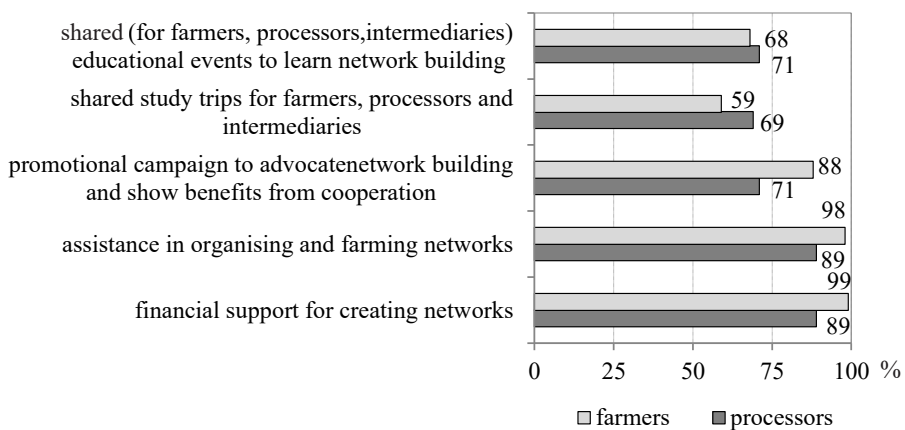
shared (for farmers, processors,intermediaries) educational events to learn network building
68
71

shared study trips for farmers, processors and intermediaries
59
69

promotional campaign to advocatenetwork building and show benefits from cooperation
88
71

assistance in organising and farming networks
98
89

financial support for creating networks
99
89

0 25 50 75 100 %

farmers processors